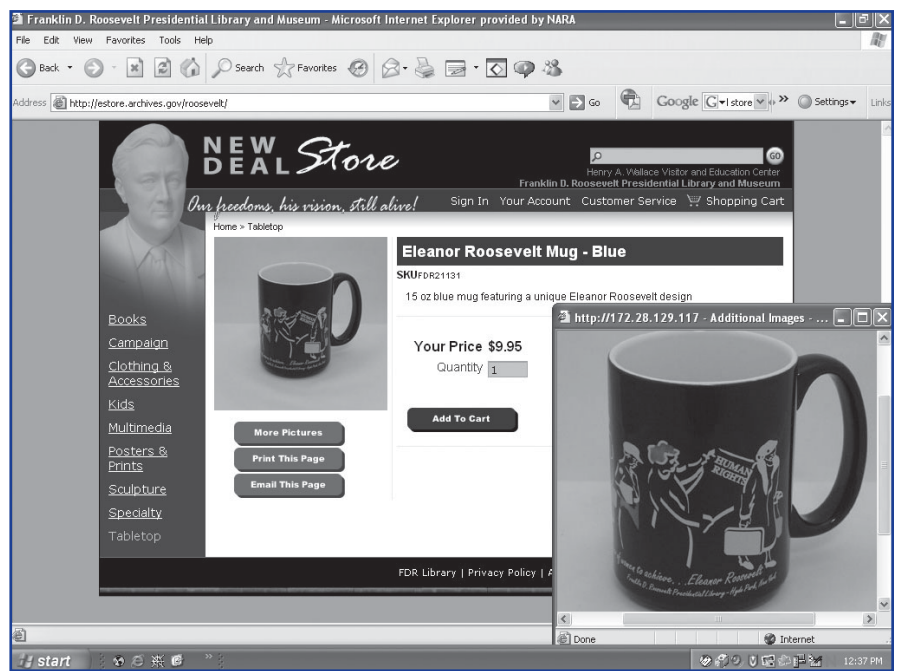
Franklin D. Roosevelt Presidential Library and Museum - Microsoft Internet Explorer provided by NARA

File Edit View Favorites Tools Help

Back Search Favorites

Address http://estore.archives.gov/roosevelt/ Go Google store Settings Links

NEW DEAL Store

GO

Henry A. Wallace Visitor and Education Center
Franklin D. Roosevelt Presidential Library and Museum

Our freedoms, his vision, still alive!

Sign In Your Account Customer Service Shopping Cart

Home > Tabletop

Eleanor Roosevelt Mug - Blue

SKUFDR21131

15 oz blue mug featuring a unique Eleanor Roosevelt design

Your Price $9.95

Quantity 1

Add To Cart

More Pictures

Print This Page

Email This Page

Books
Campaign
Clothing & Accessories
Kids
Multimedia
Posters & Prints
Sculpture
Specialty
Tabletop

FDR Library | Privacy Policy | A

http://172.28.129.117 - Additional Images - ...

HUMAN RIGHTS

...Eleanor Roosevelt

Franklin D. Roosevelt Presidential Library · Hyde Park, New York

Done

Internet

start

12:37 PM